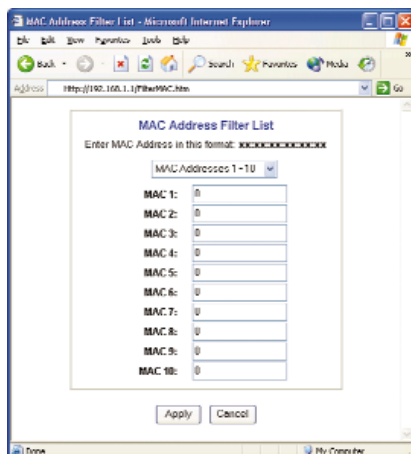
MAC Address Filter List - Microsoft Internet Explorer

File Edit View Favorites Tools Help

Back Search Favorites Media

Address http://192.168.1.1/FilterMAC.htm Go

MAC Address Filter List

Enter MAC Address in this format: xxxxxxxxxxxx

MAC Addresses 1 - 10

| | |
|---|---|
| MAC 1: | 0 |
| MAC 2: | 0 |
| MAC 3: | 0 |
| MAC 4: | 0 |
| MAC 5: | 0 |
| MAC 6: | 0 |
| MAC 7: | 0 |
| MAC 8: | 0 |
| MAC 9: | 0 |
| MAC 10: | 0 |

Apply Cancel

Done My Computer